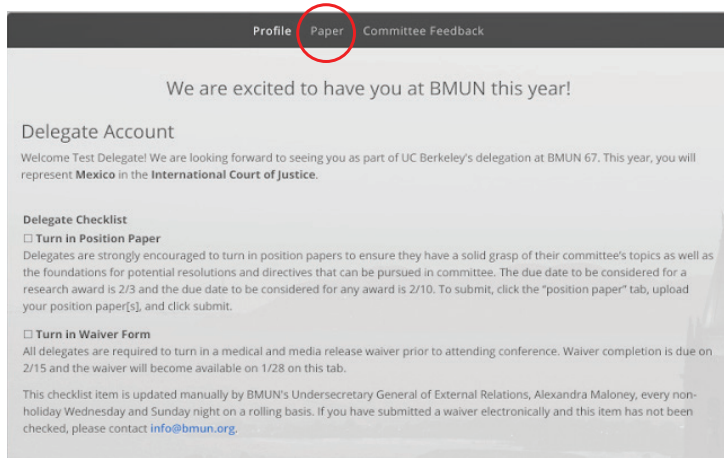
Profile Paper Committee Feedback

We are excited to have you at BMUN this year!

Delegate Account

Welcome Test Delegate! We are looking forward to seeing you as part of UC Berkeley's delegation at BMUN 67. This year, you will represent **Mexico** in the **International Court of Justice**.

**Delegate Checklist**

☐ **Turn in Position Paper**

Delegates are strongly encouraged to turn in position papers to ensure they have a solid grasp of their committee's topics as well as the foundations for potential resolutions and directives that can be pursued in committee. The due date to be considered for a research award is 2/3 and the due date to be considered for any award is 2/10. To submit, click the "position paper" tab, upload your position paper[s], and click submit.

☐ **Turn in Waiver Form**

All delegates are required to turn in a medical and media release waiver prior to attending conference. Waiver completion is due on 2/15 and the waiver will become available on 1/28 on this tab.

This checklist item is updated manually by BMUN's Undersecretary General of External Relations, Alexandra Maloney, every non-holiday Wednesday and Sunday night on a rolling basis. If you have submitted a waiver electronically and this item has not been checked, please contact info@bmun.org.